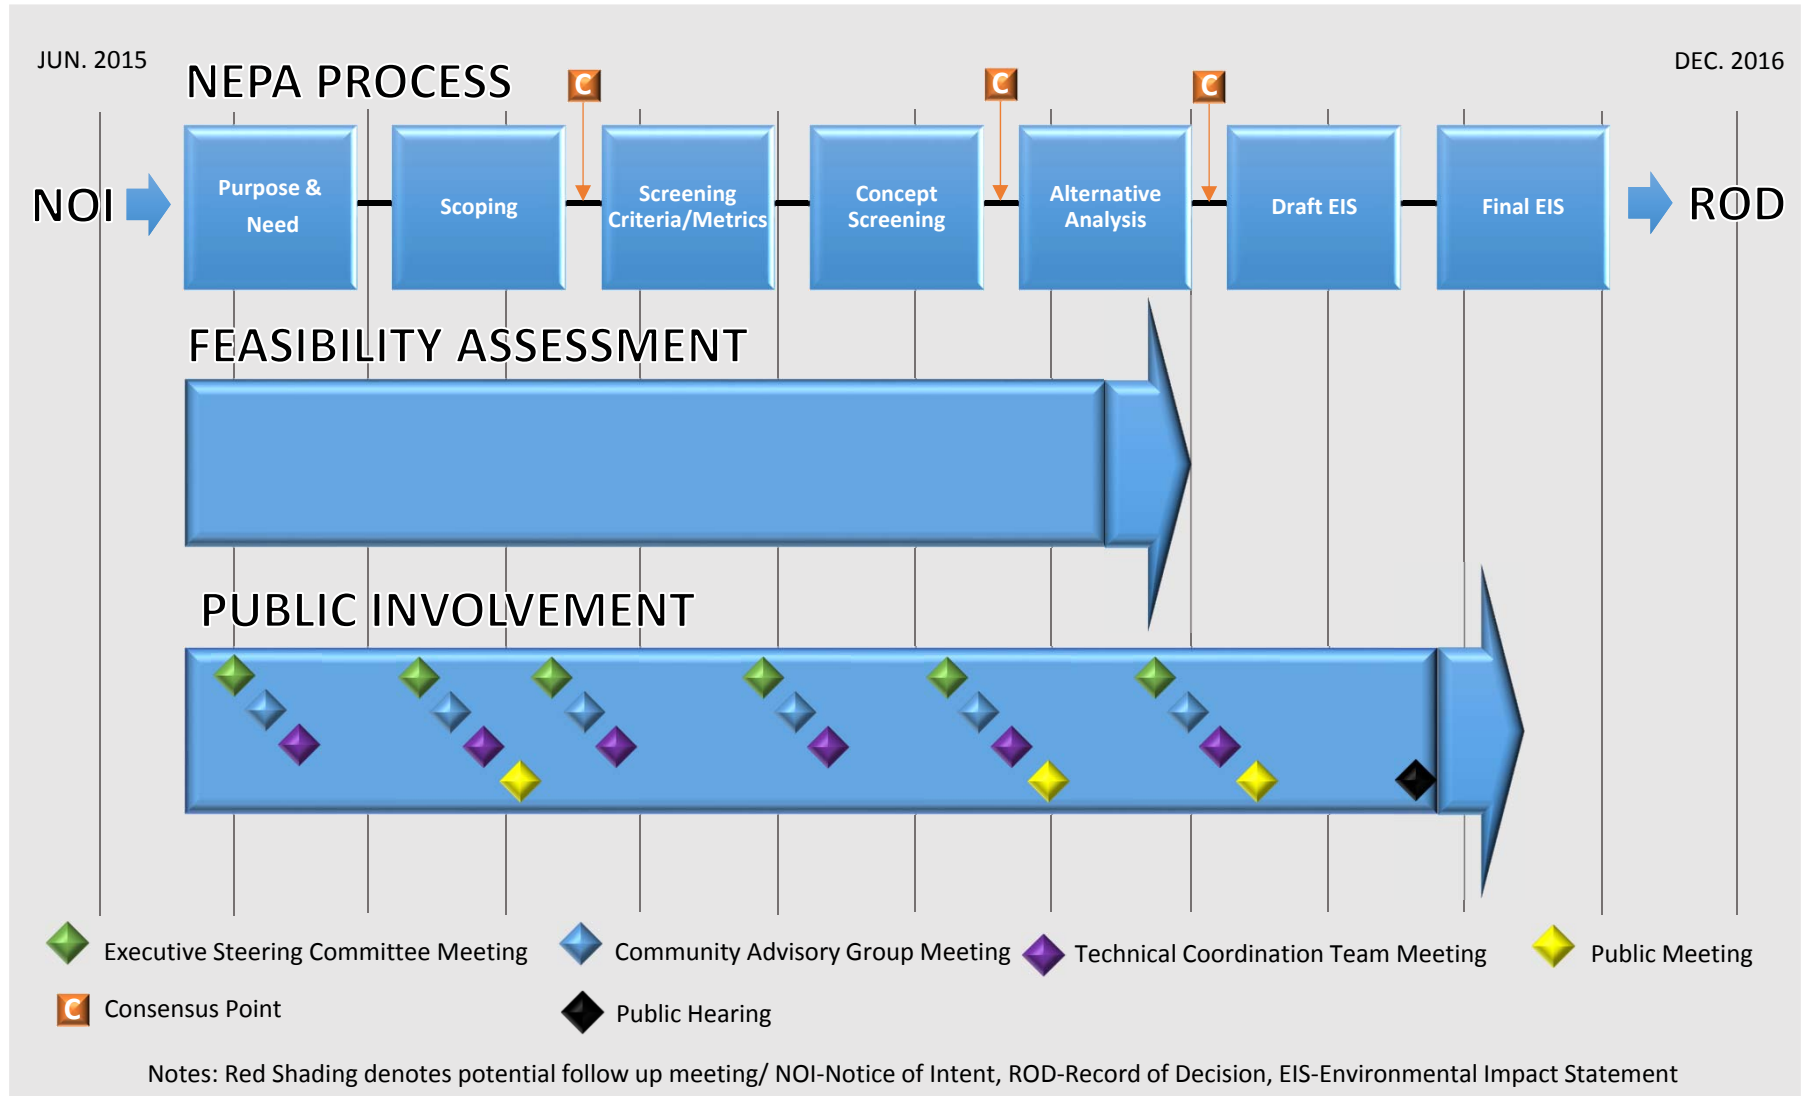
JUN. 2015

NEPA PROCESS

DEC. 2016

C C C

NOI

Purpose & Need

Scoping

Screening Criteria/Metrics

Concept Screening

Alternative Analysis

Draft EIS

Final EIS

ROD

FEASIBILITY ASSESSMENT

PUBLIC INVOLVEMENT

Executive Steering Committee Meeting

Community Advisory Group Meeting

Technical Coordination Team Meeting

Public Meeting

C Consensus Point

Public Hearing

Notes: Red Shading denotes potential follow up meeting/ NOI-Notice of Intent, ROD-Record of Decision, EIS-Environmental Impact Statement